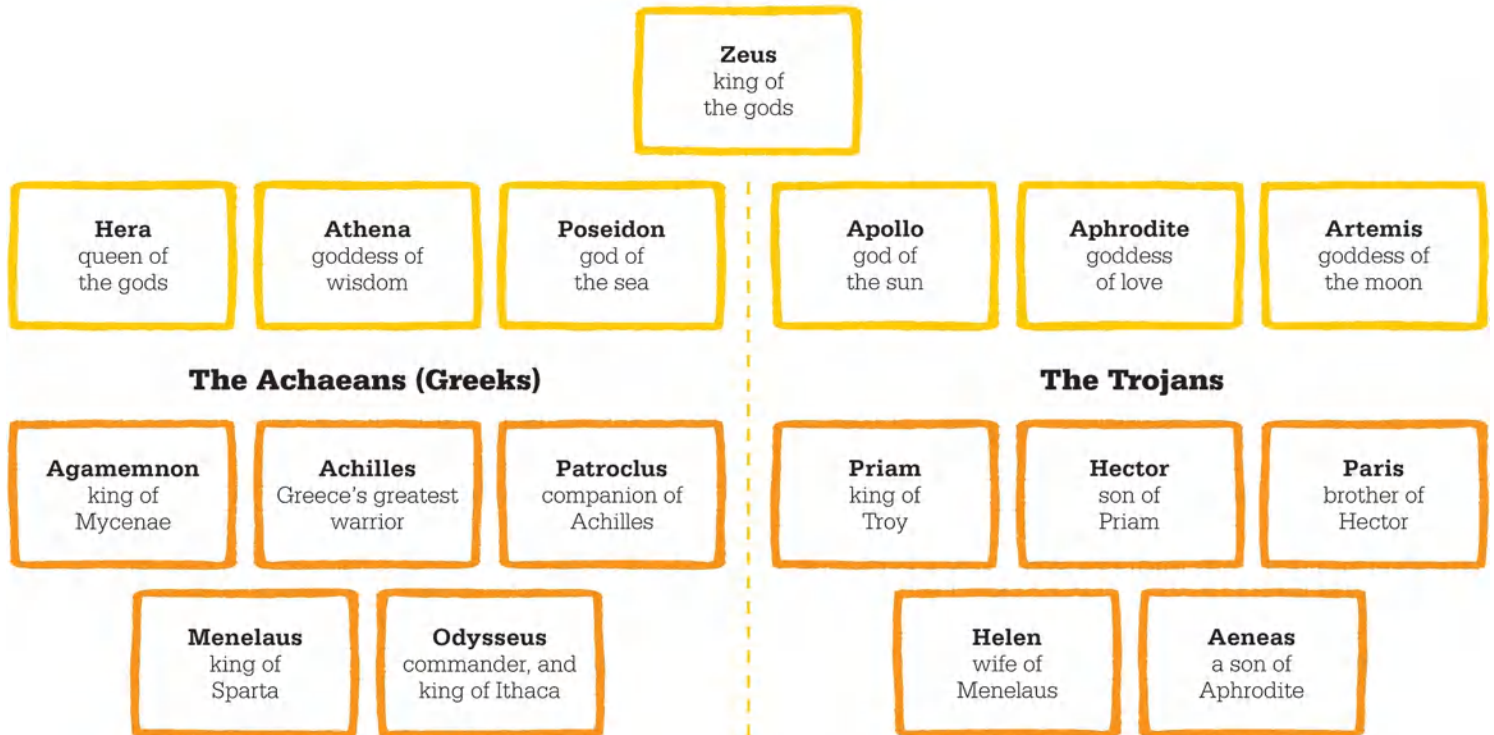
**Zeus**
king of the gods

**Hera**
queen of the gods

**Athena**
goddess of wisdom

**Poseidon**
god of the sea

**Apollo**
god of the sun

**Aphrodite**
goddess of love

**Artemis**
goddess of the moon

**The Achaeans (Greeks)**

**Agamemnon**
king of Mycenae

**Achilles**
Greece's greatest warrior

**Patroclus**
companion of Achilles

**Menelaus**
king of Sparta

**Odysseus**
commander, and king of Ithaca

**The Trojans**

**Priam**
king of Troy

**Hector**
son of Priam

**Paris**
brother of Hector

**Helen**
wife of Menelaus

**Aeneas**
a son of Aphrodite